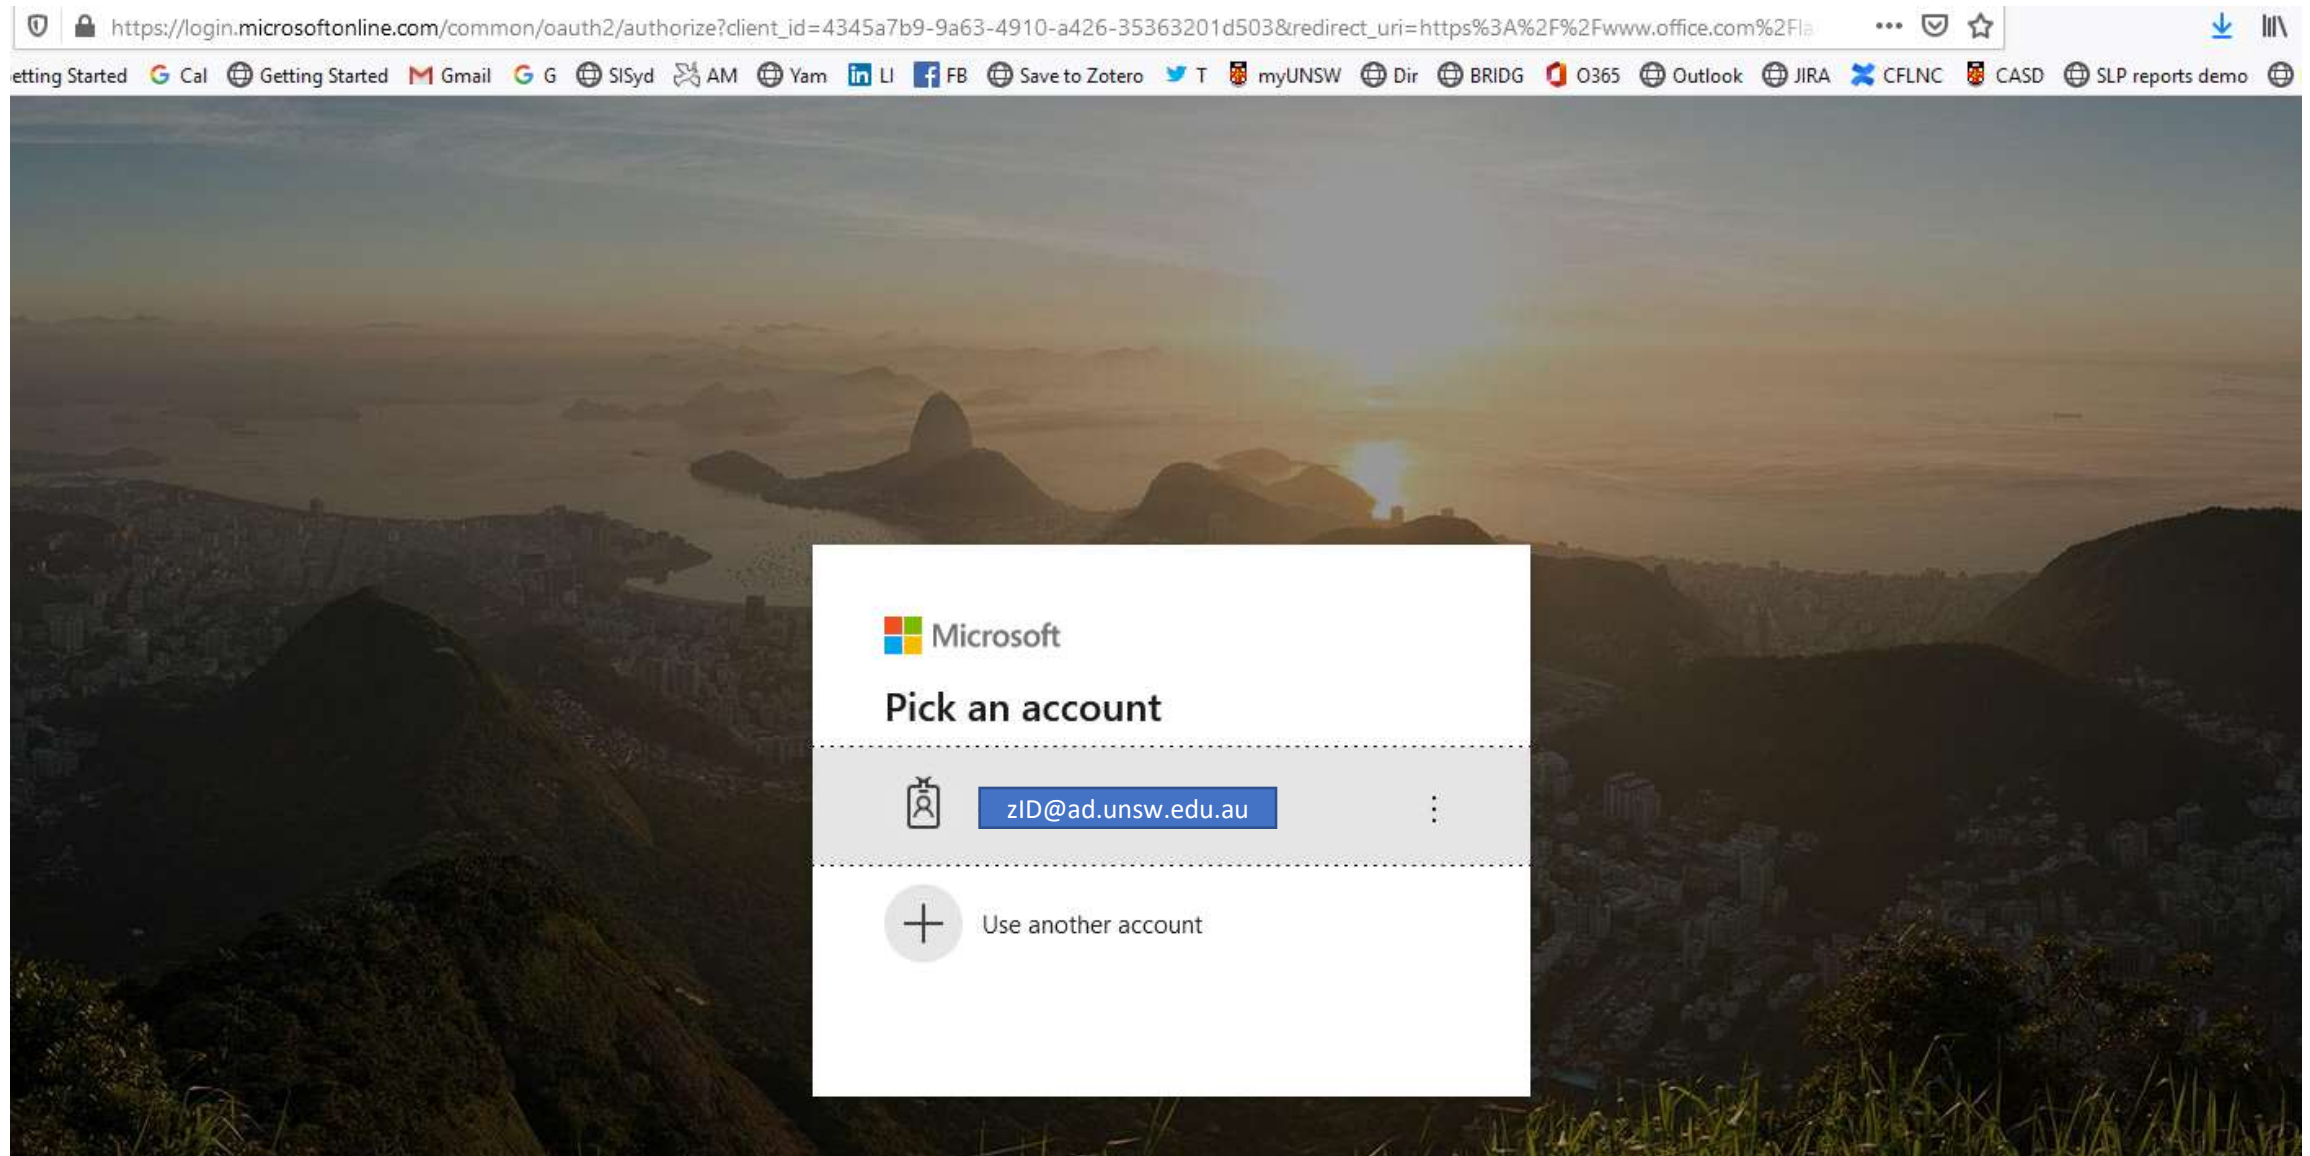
https://login.microsoftonline.com/common/oauth2/authorize?client_id=4345a7b9-9a63-4910-a426-35363201d503&redirect_uri=https%3A%2F%2Fwww.office.com%2Fla

etting Started Cal Getting Started Gmail G SISyd AM Yam LI FB Save to Zotero T myUNSW Dir BRIDG O365 Outlook JIRA CFLNC CASD SLP reports demo

Microsoft

Pick an account

zID@ad.unsw.edu.au

Use another account